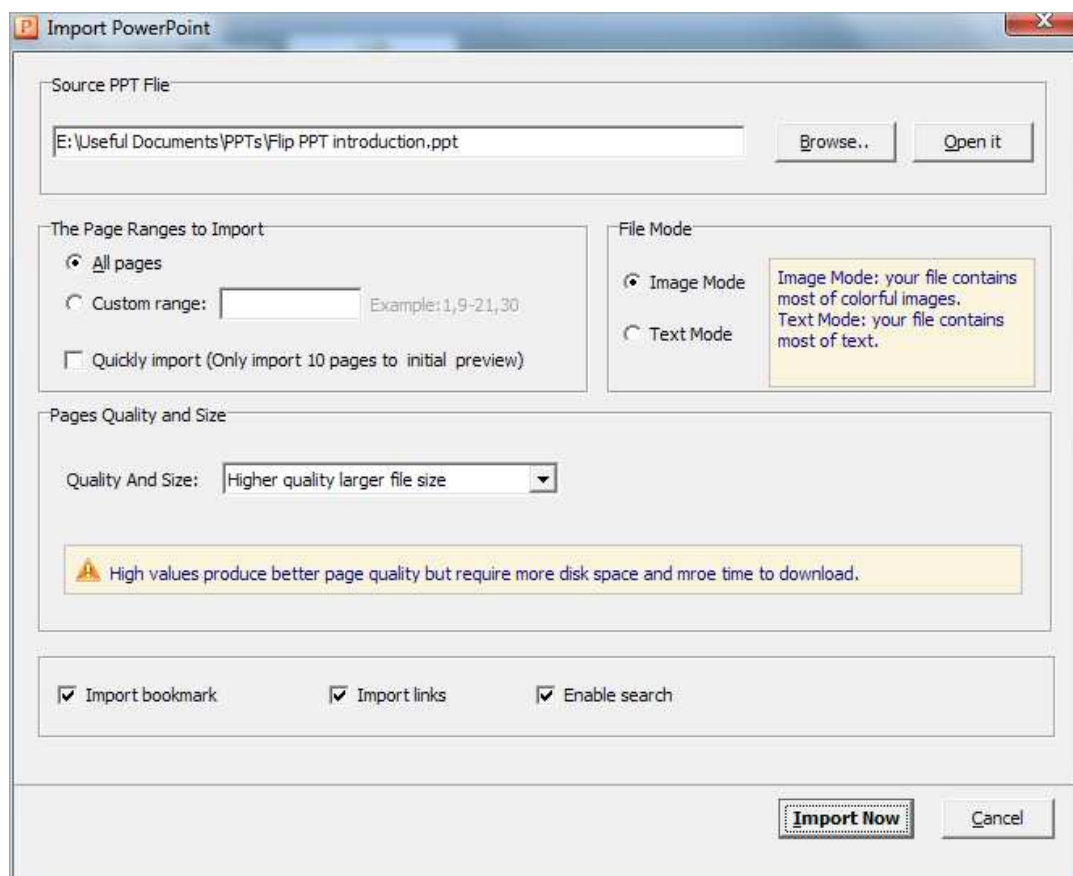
Import PowerPoint

Source PPT Flie

E:\Useful Documents\PPTs\Flip PPT introduction.ppt

Browse..

Open it

The Page Ranges to Import

All pages

Custom range:

Example:1,9-21,30

Quickly import (Only import 10 pages to initial preview)

File Mode

Image Mode

Text Mode

Image Mode: your file contains most of colorful images.
Text Mode: your file contains most of text.

Pages Quality and Size

Quality And Size: Higher quality larger file size

High values produce better page quality but require more disk space and mroe time to download.

Import bookmark

Import links

Enable search

Import Now

Cancel